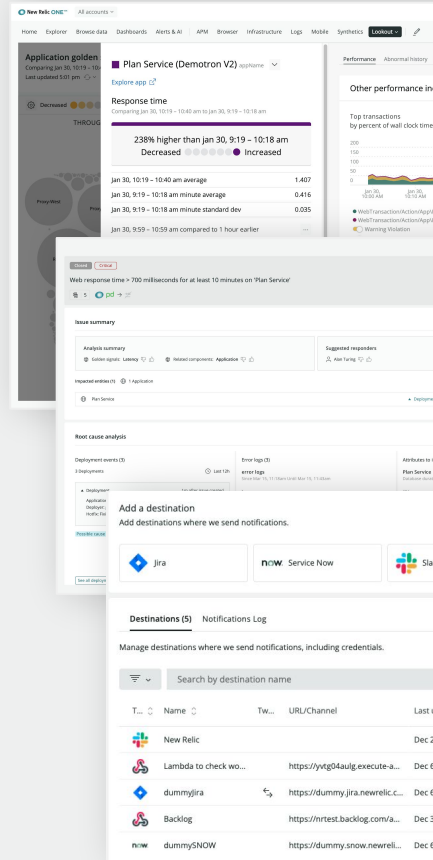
New Relic ONE™ All accounts

Home Explorer Browse data Dashboards Alerts & AI APM Browser Infrastructure Logs Mobile Synthetics Lookout

Application golden
Comparing Jan 30, 10:19 –
Last updated 5:01 pm

Decreased

THROUGH

Plan Service (Demotron V2) appName
Explore app

Response time
Comparing Jan 30, 10:19 – 10:40 am to Jan 30, 9:19 – 10:18 am

238% higher than Jan 30, 9:19 – 10:18 am
Decreased Increased

| | |
|---|---|
| Jan 30, 10:19 – 10:40 am average | 1.407 |
| Jan 30, 9:19 – 10:18 am minute average | 0.416 |
| Jan 30, 9:19 – 10:18 am minute standard dev | 0.035 |
| Jan 30, 9:59 – 10:59 am compared to 1 hour earlier | |

Performance Abnormal history

Other performance in

Top transactions
by percent of wall clock time

200
150
100
50
0
Jan 30, 10:00 AM
Jan 30, 10:10 AM

WebTransaction/Action/App
WebTransaction/Action/App
Warning Violation

Closed Critical
Web response time > 700 milliseconds for at least 10 minutes on 'Plan Service'
5 pd

Issue summary

Analysis summary
Golden signals: Latency Related components: Application

Suggested responders
Alan Turing

Impacted entities (1) 1 Application
Plan Service

Root cause analysis

Deployment events (3)
3 Deployments
Last 12h

Error logs (3)
error logs

Attributes to

Plan Service

Possible cause

See all deployments

Add a destination
Add destinations where we send notifications.

Jira
now. Service Now
Sla

Destinations (5) Notifications Log

Manage destinations where we send notifications, including credentials.

Search by destination name

| T... | Name | Tw... | URL/Channel | Last |
|---|---|---|---|---|
| | New Relic | | | Dec 2 |
| | Lambda to check wo... | | https://yvtg04aulg.execute-a... | Dec 6 |
| | dummyJira | | https://dummy.jira.newrelic.c... | Dec 6 |
| | Backlog | | https://nrtest.backlog.com/a... | Dec 3 |
| now | dummySNOW | | https://dummy.snow.newreli... | Dec 6 |